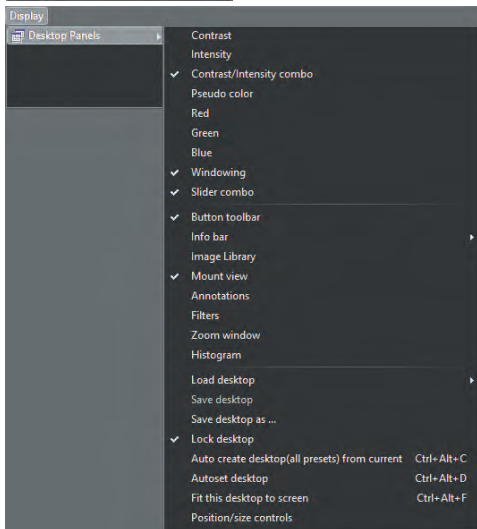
Display
Desktop Panels
Contrast
Intensity
✔ Contrast/Intensity combo
Pseudo color
Red
Green
Blue
✔ Windowing
✔ Slider combo
✔ Button toolbar
Info bar
Image Library
✔ Mount view
Annotations
Filters
Zoom window
Histogram
Load desktop
Save desktop
Save desktop as ...
✔ Lock desktop
Auto create desktop(all presets) from current Ctrl+Alt+C
Autoset desktop Ctrl+Alt+D
Fit this desktop to screen Ctrl+Alt+F
Position/size controls